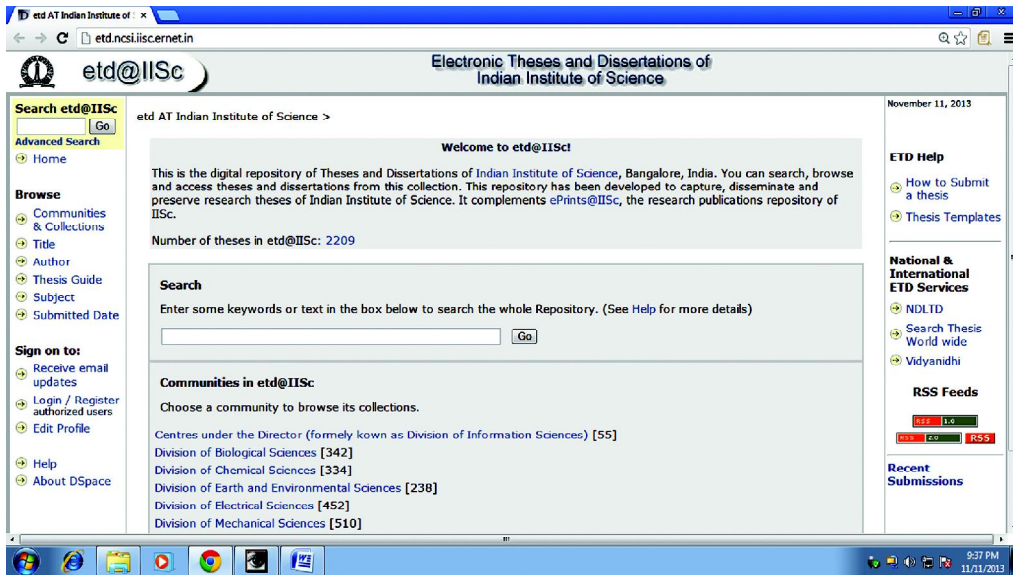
etd AT Indian Institute of ×

etd.ncsi.iisc.ernet.in

etd@IISc

Electronic Theses and Dissertations of Indian Institute of Science

Search etd@IISc
Go
Advanced Search
Home

Browse
Communities & Collections
Title
Author
Thesis Guide
Subject
Submitted Date

Sign on to:
Receive email updates
Login / Register authorized users
Edit Profile

Help
About DSpace

etd AT Indian Institute of Science >

Welcome to etd@IISc!

This is the digital repository of Theses and Dissertations of Indian Institute of Science, Bangalore, India. You can search, browse and access theses and dissertations from this collection. This repository has been developed to capture, disseminate and preserve research theses of Indian Institute of Science. It complements ePrints@IISc, the research publications repository of IISc.

Number of theses in etd@IISc: 2209

Search

Enter some keywords or text in the box below to search the whole Repository. (See Help for more details)

Go

Communities in etd@IISc

Choose a community to browse its collections.

Centres under the Director (formely kown as Division of Information Sciences) [55]
Division of Biological Sciences [342]
Division of Chemical Sciences [334]
Division of Earth and Environmental Sciences [238]
Division of Electrical Sciences [452]
Division of Mechanical Sciences [510]

November 11, 2013

ETD Help
How to Submit a thesis
Thesis Templates

National & International ETD Services
NDLTD
Search Thesis World wide
Vidyanidhi

RSS Feeds
RSS 1.0
RSS 2.0
RSS

Recent Submissions

9:37 PM
11/11/2013